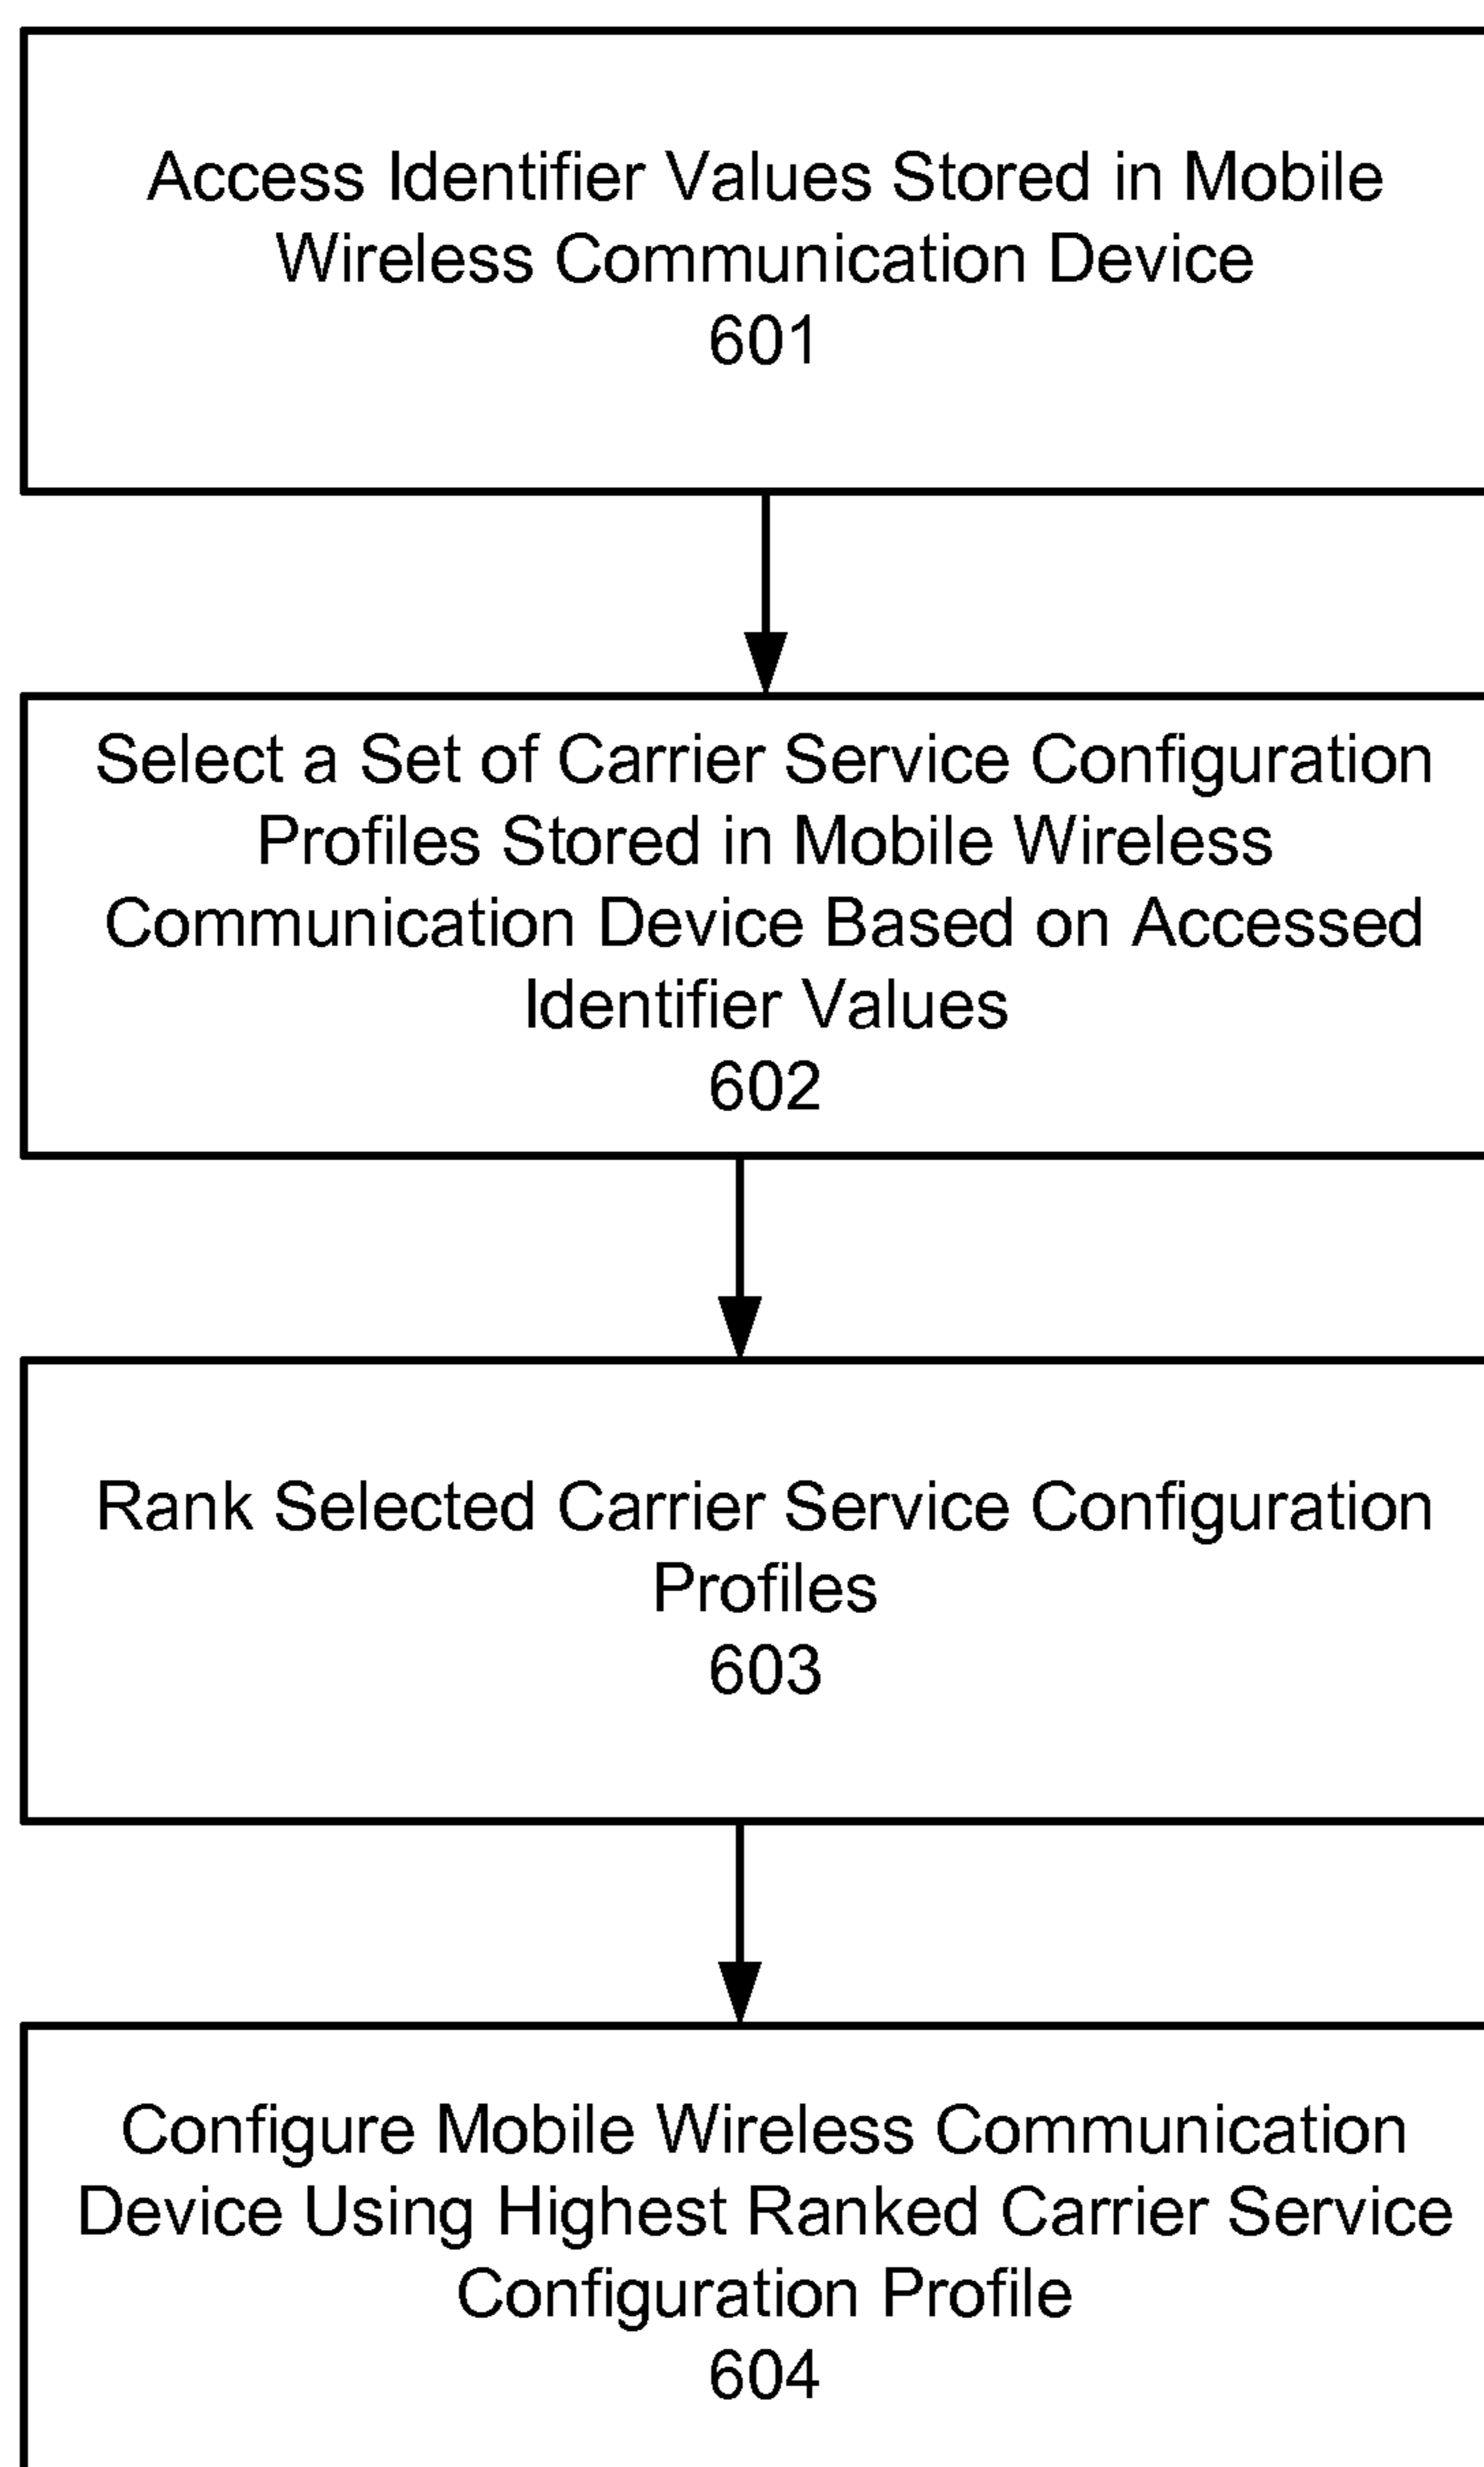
Access Identifier Values Stored in Mobile Wireless Communication Device
601

Select a Set of Carrier Service Configuration Profiles Stored in Mobile Wireless Communication Device Based on Accessed Identifier Values
602

Rank Selected Carrier Service Configuration Profiles
603

Configure Mobile Wireless Communication Device Using Highest Ranked Carrier Service Configuration Profile
604